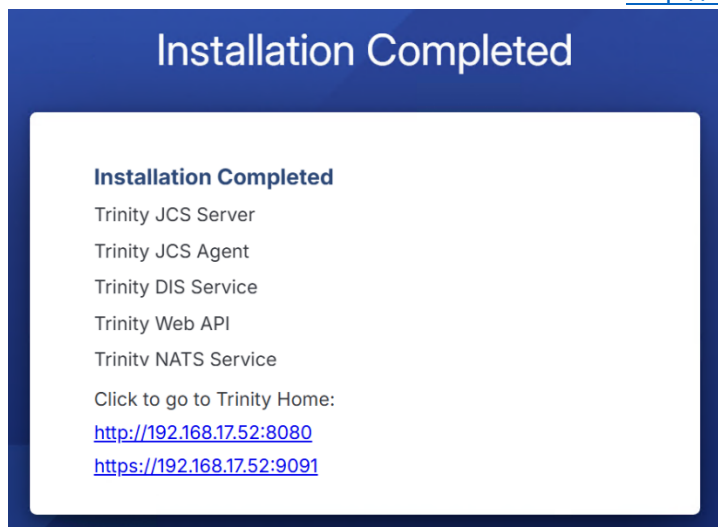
Installation Completed

Installation Completed

Trinity JCS Server

Trinity JCS Agent

Trinity DIS Service

Trinity Web API

Trinity NATS Service

Click to go to Trinity Home:

http://192.168.17.52:8080

https://192.168.17.52:9091